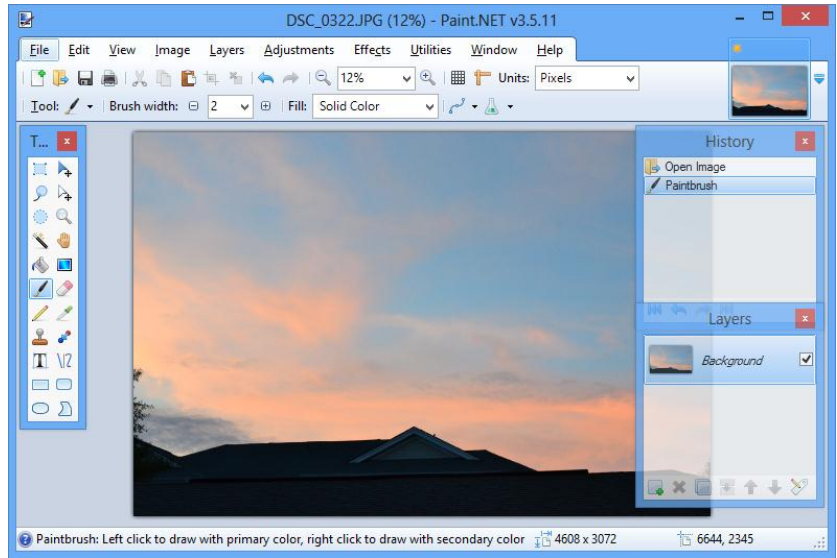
DSC_0322.JPG (12%) - Paint.NET v3.5.11

File Edit View Image Layers Adjustments Effects Utilities Window Help

12% Units: Pixels

Tool: Brush width: 2 Fill: Solid Color

T... x

History x

Open Image
Paintbrush

Layers x

Background

Paintbrush: Left click to draw with primary color, right click to draw with secondary color 4608 x 3072 6644, 2345